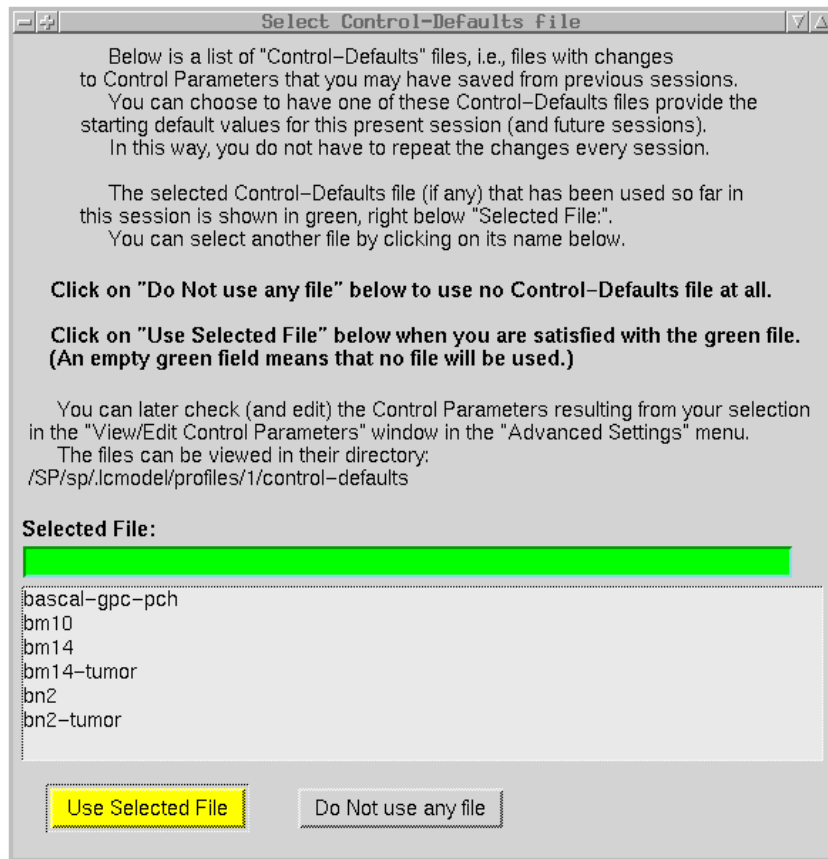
Select Control-Defaults file

Below is a list of "Control–Defaults" files, i.e., files with changes to Control Parameters that you may have saved from previous sessions.
You can choose to have one of these Control–Defaults files provide the starting default values for this present session (and future sessions).
In this way, you do not have to repeat the changes every session.

The selected Control–Defaults file (if any) that has been used so far in this session is shown in green, right below "Selected File:".
You can select another file by clicking on its name below.

Click on "Do Not use any file" below to use no Control–Defaults file at all.

Click on "Use Selected File" below when you are satisfied with the green file. (An empty green field means that no file will be used.)

You can later check (and edit) the Control Parameters resulting from your selection in the "View/Edit Control Parameters" window in the "Advanced Settings" menu.
The files can be viewed in their directory:
/SP/sp/.lcmodel/profiles/1/control-defaults

Selected File:

bascal–gpc–pch
bm10
bm14
bm14–tumor
bn2
bn2–tumor

Use Selected File

Do Not use any file